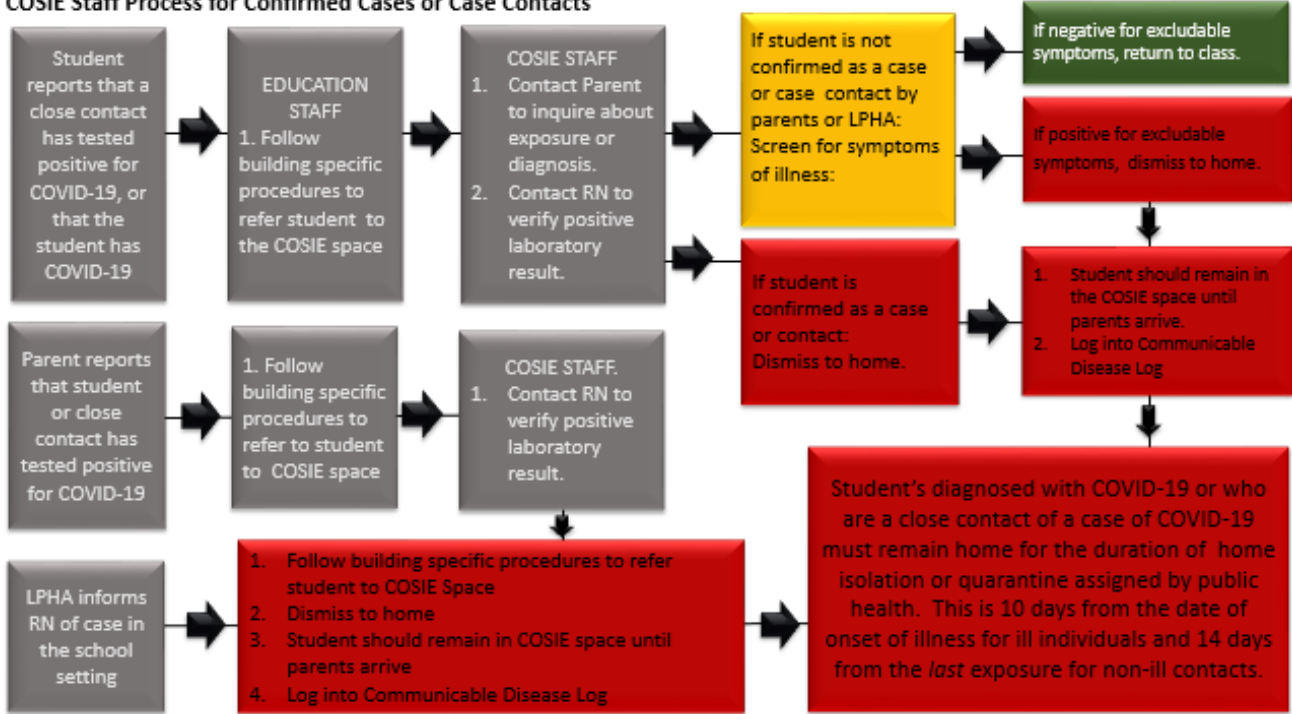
COSIE Staff Process for Confirmed Cases or Case Contacts

Student reports that a close contact has tested positive for COVID-19, or that the student has COVID-19

EDUCATION STAFF
1. Follow building specific procedures to refer student to the COSIE space

COSIE STAFF
1. Contact Parent to inquire about exposure or diagnosis.
2. Contact RN to verify positive laboratory result.

If student is not confirmed as a case or case contact by parents or LPHA: Screen for symptoms of illness:

If negative for excludable symptoms, return to class.

If positive for excludable symptoms, dismiss to home.

If student is confirmed as a case or contact: Dismiss to home.

1. Student should remain in the COSIE space until parents arrive.
2. Log into Communicable Disease Log

Parent reports that student or close contact has tested positive for COVID-19

1. Follow building specific procedures to refer to student to COSIE space

COSIE STAFF.
1. Contact RN to verify positive laboratory result.

Student's diagnosed with COVID-19 or who are a close contact of a case of COVID-19 must remain home for the duration of home isolation or quarantine assigned by public health. This is 10 days from the date of onset of illness for ill individuals and 14 days from the last exposure for non-ill contacts.

LPHA informs RN of case in the school setting

1. Follow building specific procedures to refer student to COSIE Space
2. Dismiss to home
3. Student should remain in COSIE space until parents arrive
4. Log into Communicable Disease Log